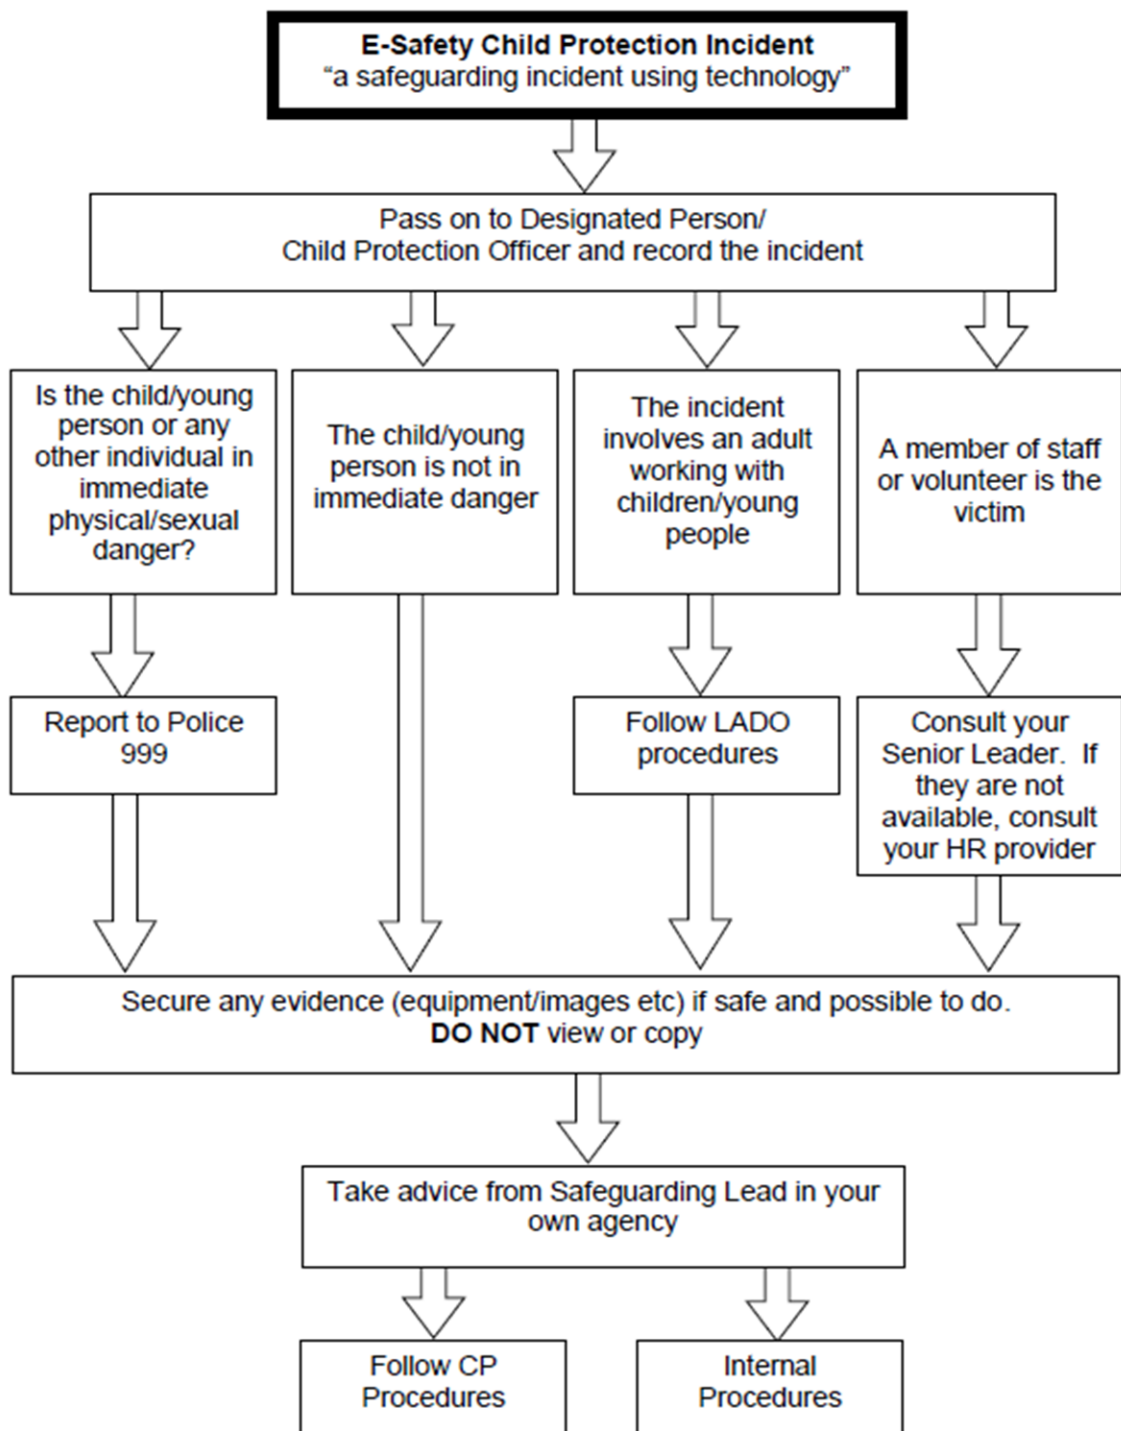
**E-Safety Child Protection Incident**
"a safeguarding incident using technology"

Pass on to Designated Person/ Child Protection Officer and record the incident

Is the child/young person or any other individual in immediate physical/sexual danger?

The child/young person is not in immediate danger

The incident involves an adult working with children/young people

A member of staff or volunteer is the victim

Report to Police 999

Follow LADO procedures

Consult your Senior Leader. If they are not available, consult your HR provider

Secure any evidence (equipment/images etc) if safe and possible to do. **DO NOT** view or copy

Take advice from Safeguarding Lead in your own agency

Follow CP Procedures

Internal Procedures